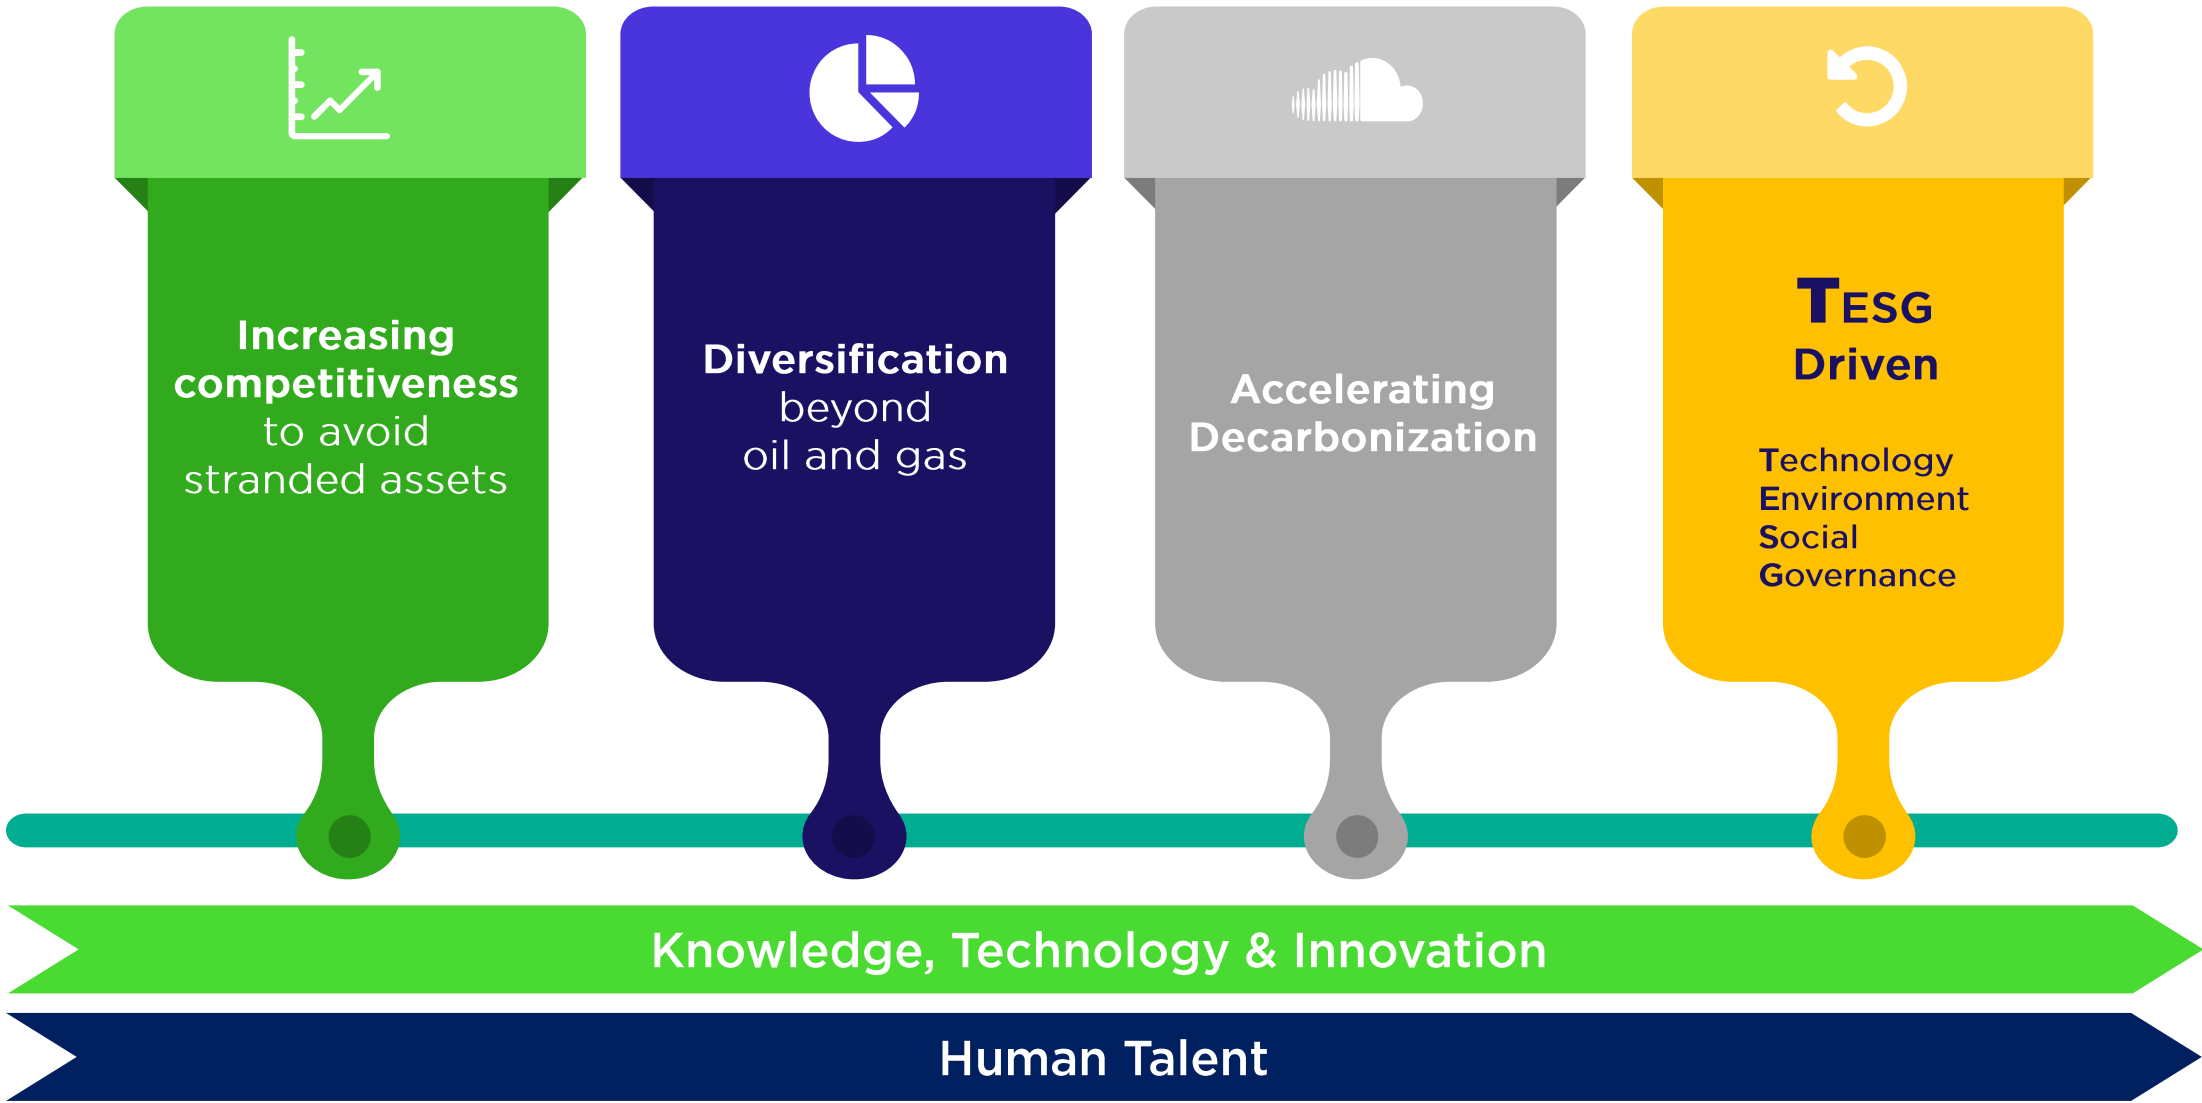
Increasing competitiveness to avoid stranded assets

Diversification beyond oil and gas

Accelerating Decarbonization

TESG Driven

Technology
Environment
Social
Governance

Knowledge, Technology & Innovation

Human Talent